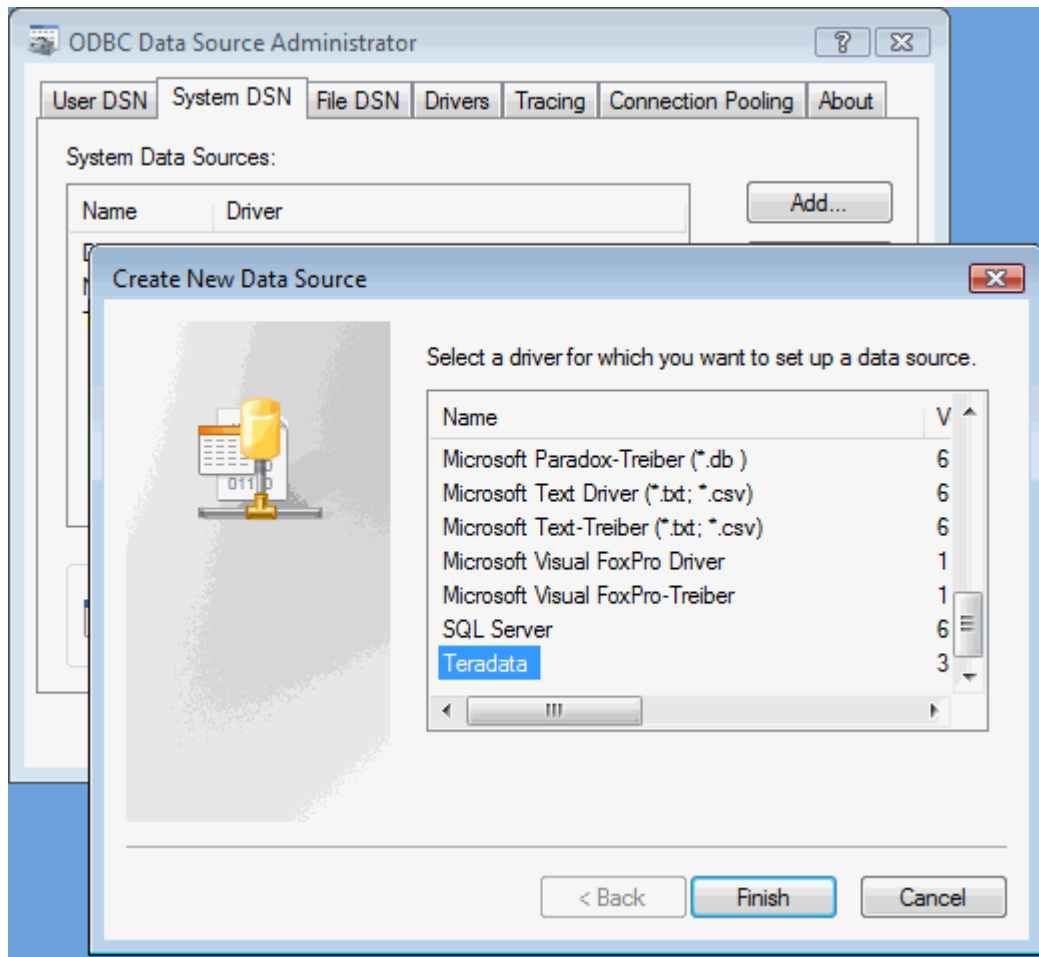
ODBC Data Source Administrator

User DSN | System DSN | File DSN | Drivers | Tracing | Connection Pooling | About

System Data Sources:

| Name | Driver |
|---|---|

Add...

Create New Data Source

Select a driver for which you want to set up a data source.

| Name | V |
|---|---|
| Microsoft Paradox-Treiber (*.db ) | 6 |
| Microsoft Text Driver (*.txt; *.csv) | 6 |
| Microsoft Text-Treiber (*.txt; *.csv) | 6 |
| Microsoft Visual FoxPro Driver | 1 |
| Microsoft Visual FoxPro-Treiber | 1 |
| SQL Server | 6 |
| Teradata | 3 |

< Back | Finish | Cancel